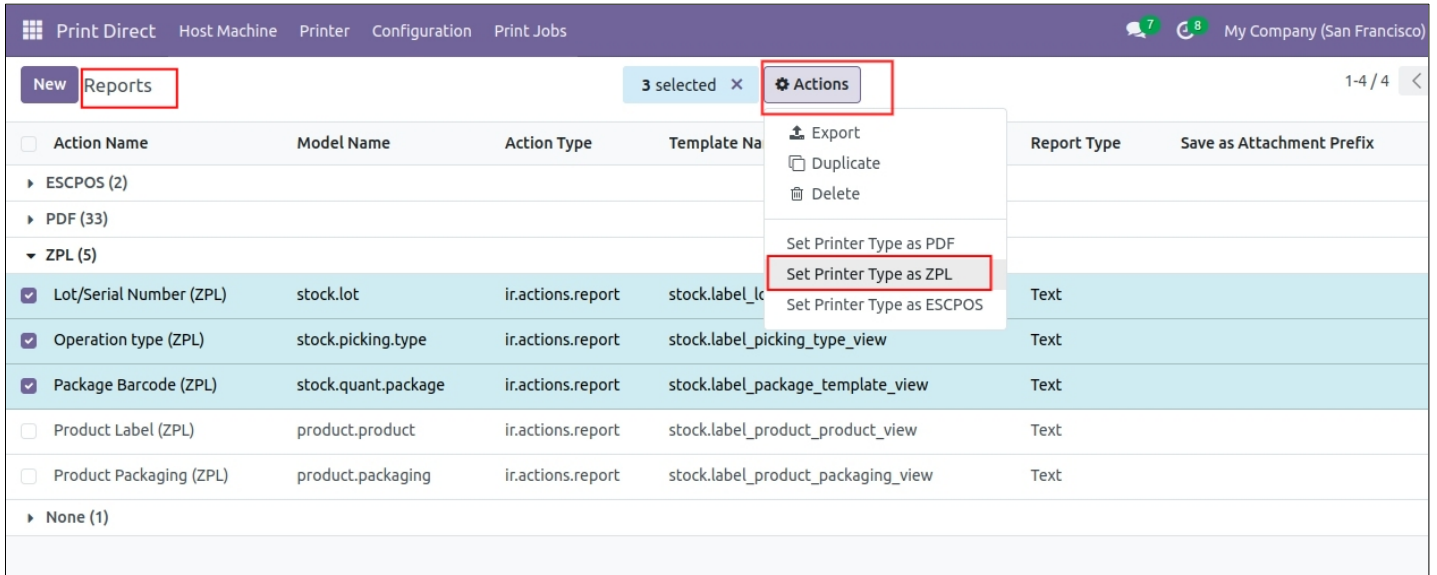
Print Direct Host Machine Printer Configuration Print Jobs

7 8 My Company (San Francisco)

New Reports

3 selected ×

Actions

1-4 / 4

Export
Duplicate
Delete

Set Printer Type as PDF
Set Printer Type as ZPL
Set Printer Type as ESCPOS

| Action Name | Model Name | Action Type | Template Na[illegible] | Report Type | Save as Attachment Prefix |
|---|---|---|---|---|---|
| ESCPOS (2) | | | | | |
| PDF (33) | | | | | |
| ZPL (5) | | | | | |
| Lot/Serial Number (ZPL) | stock.lot | ir.actions.report | stock.label_lo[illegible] | Text | |
| Operation type (ZPL) | stock.picking.type | ir.actions.report | stock.label_picking_type_view | Text | |
| Package Barcode (ZPL) | stock.quant.package | ir.actions.report | stock.label_package_template_view | Text | |
| Product Label (ZPL) | product.product | ir.actions.report | stock.label_product_product_view | Text | |
| Product Packaging (ZPL) | product.packaging | ir.actions.report | stock.label_product_packaging_view | Text | |
| None (1) | | | | | |